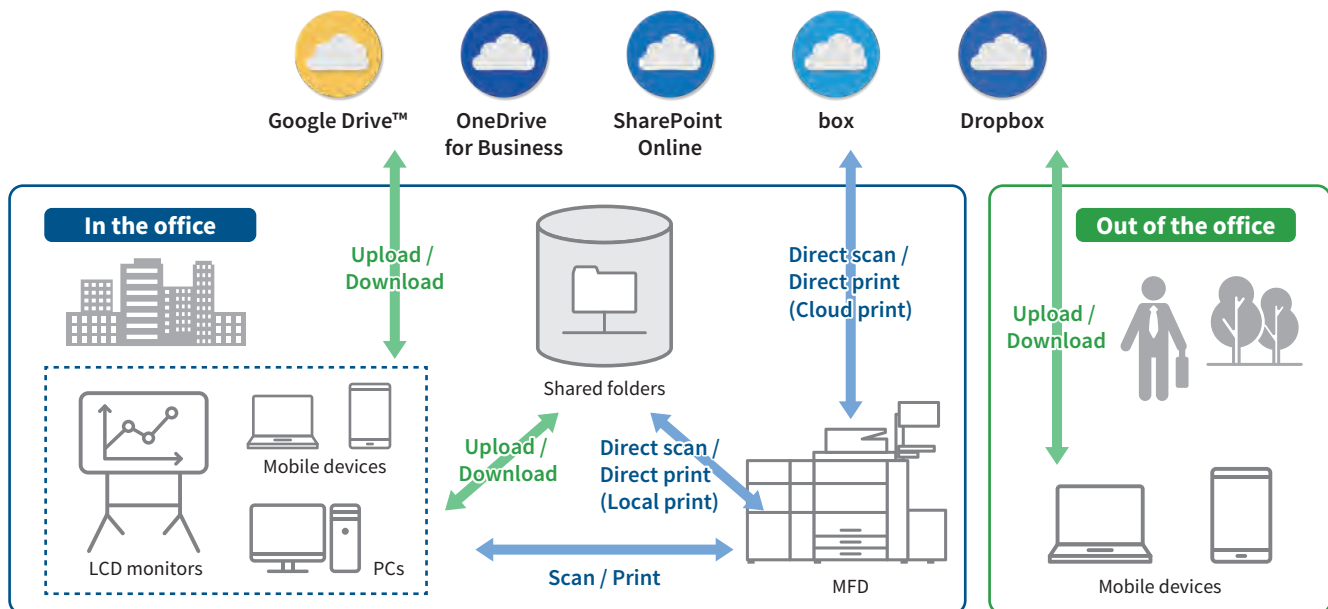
Google Drive™

OneDrive for Business

SharePoint Online

box

Dropbox

In the office

Upload / Download

Shared folders

Direct scan / Direct print (Cloud print)

Out of the office

Upload / Download

Mobile devices

LCD monitors

PCs

Upload / Download

Direct scan / Direct print (Local print)

Scan / Print

MFD

Mobile devices